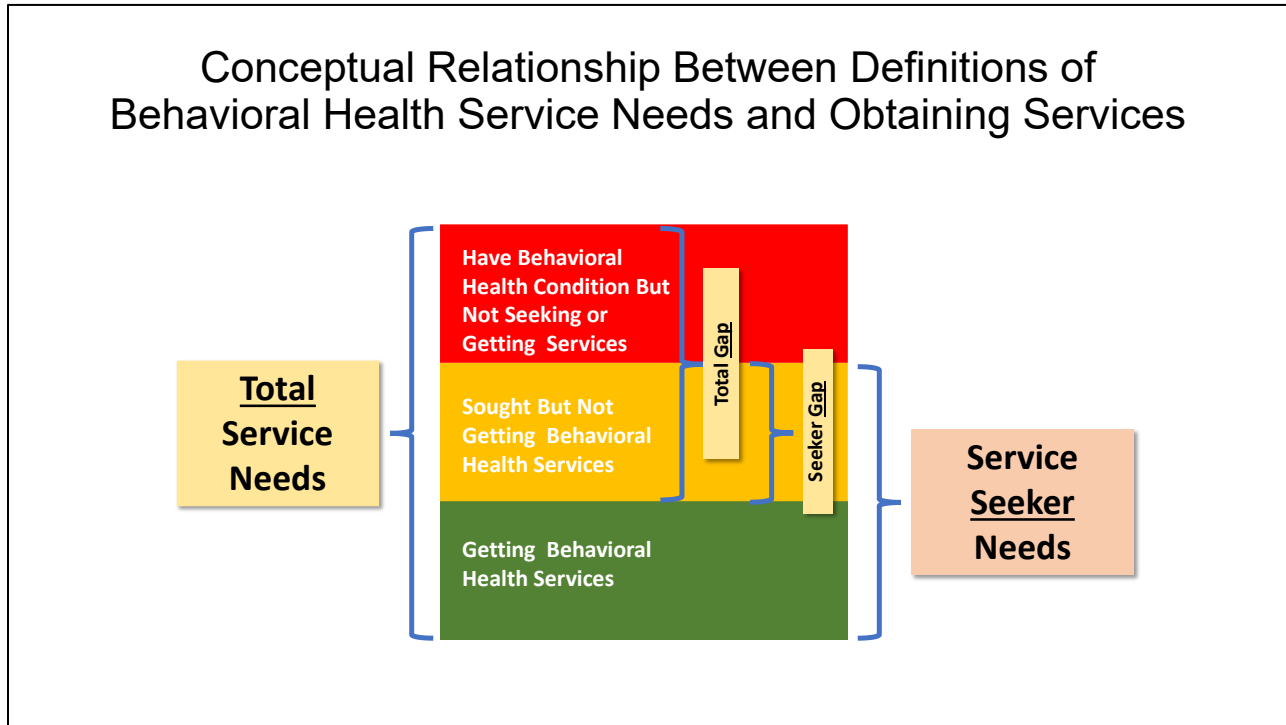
Conceptual Relationship Between Definitions of Behavioral Health Service Needs and Obtaining Services

Total Service Needs

Have Behavioral Health Condition But Not Seeking or Getting Services

Sought But Not Getting Behavioral Health Services

Getting Behavioral Health Services

Total Gap

Seeker Gap

Service Seeker Needs